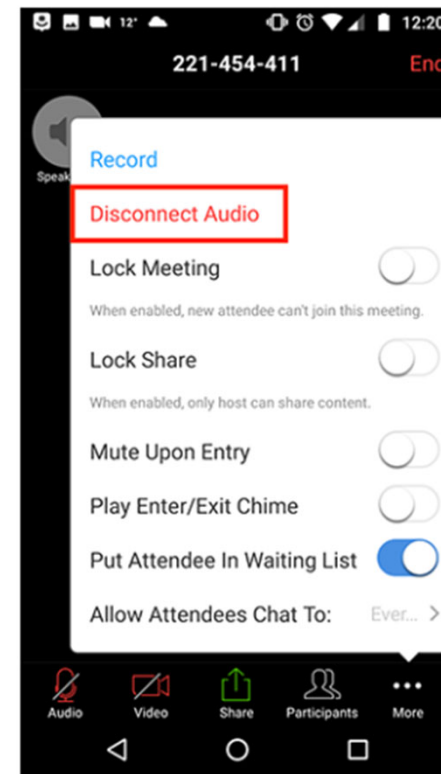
12° 12:20

221-454-411 End

Speak

Record

Disconnect Audio

Lock Meeting

When enabled, new attendee can't join this meeting.

Lock Share

When enabled, only host can share content.

Mute Upon Entry

Play Enter/Exit Chime

Put Attendee In Waiting List

Allow Attendees Chat To: Ever...

Audio Video Share Participants More